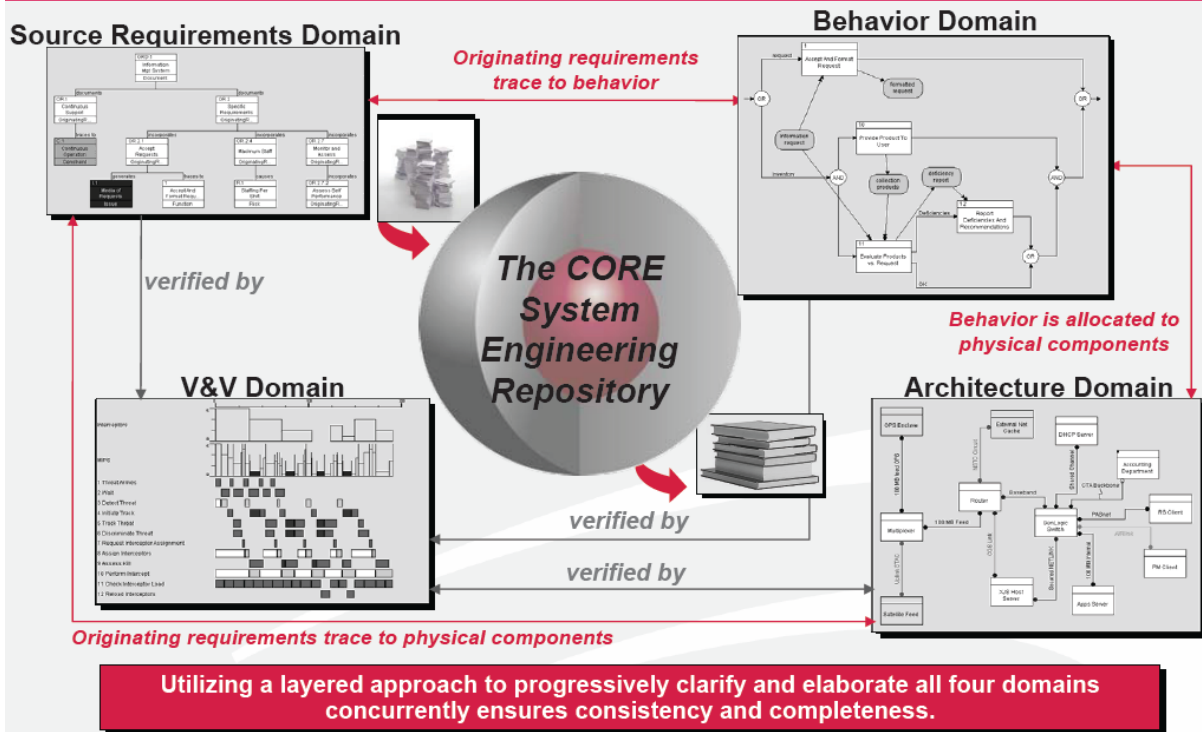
Source Requirements Domain

Behavior Domain

Originating requirements trace to behavior

verified by

The CORE System Engineering Repository

Behavior is allocated to physical components

V&V Domain

Architecture Domain

verified by

verified by

Originating requirements trace to physical components

Utilizing a layered approach to progressively clarify and elaborate all four domains concurrently ensures consistency and completeness.